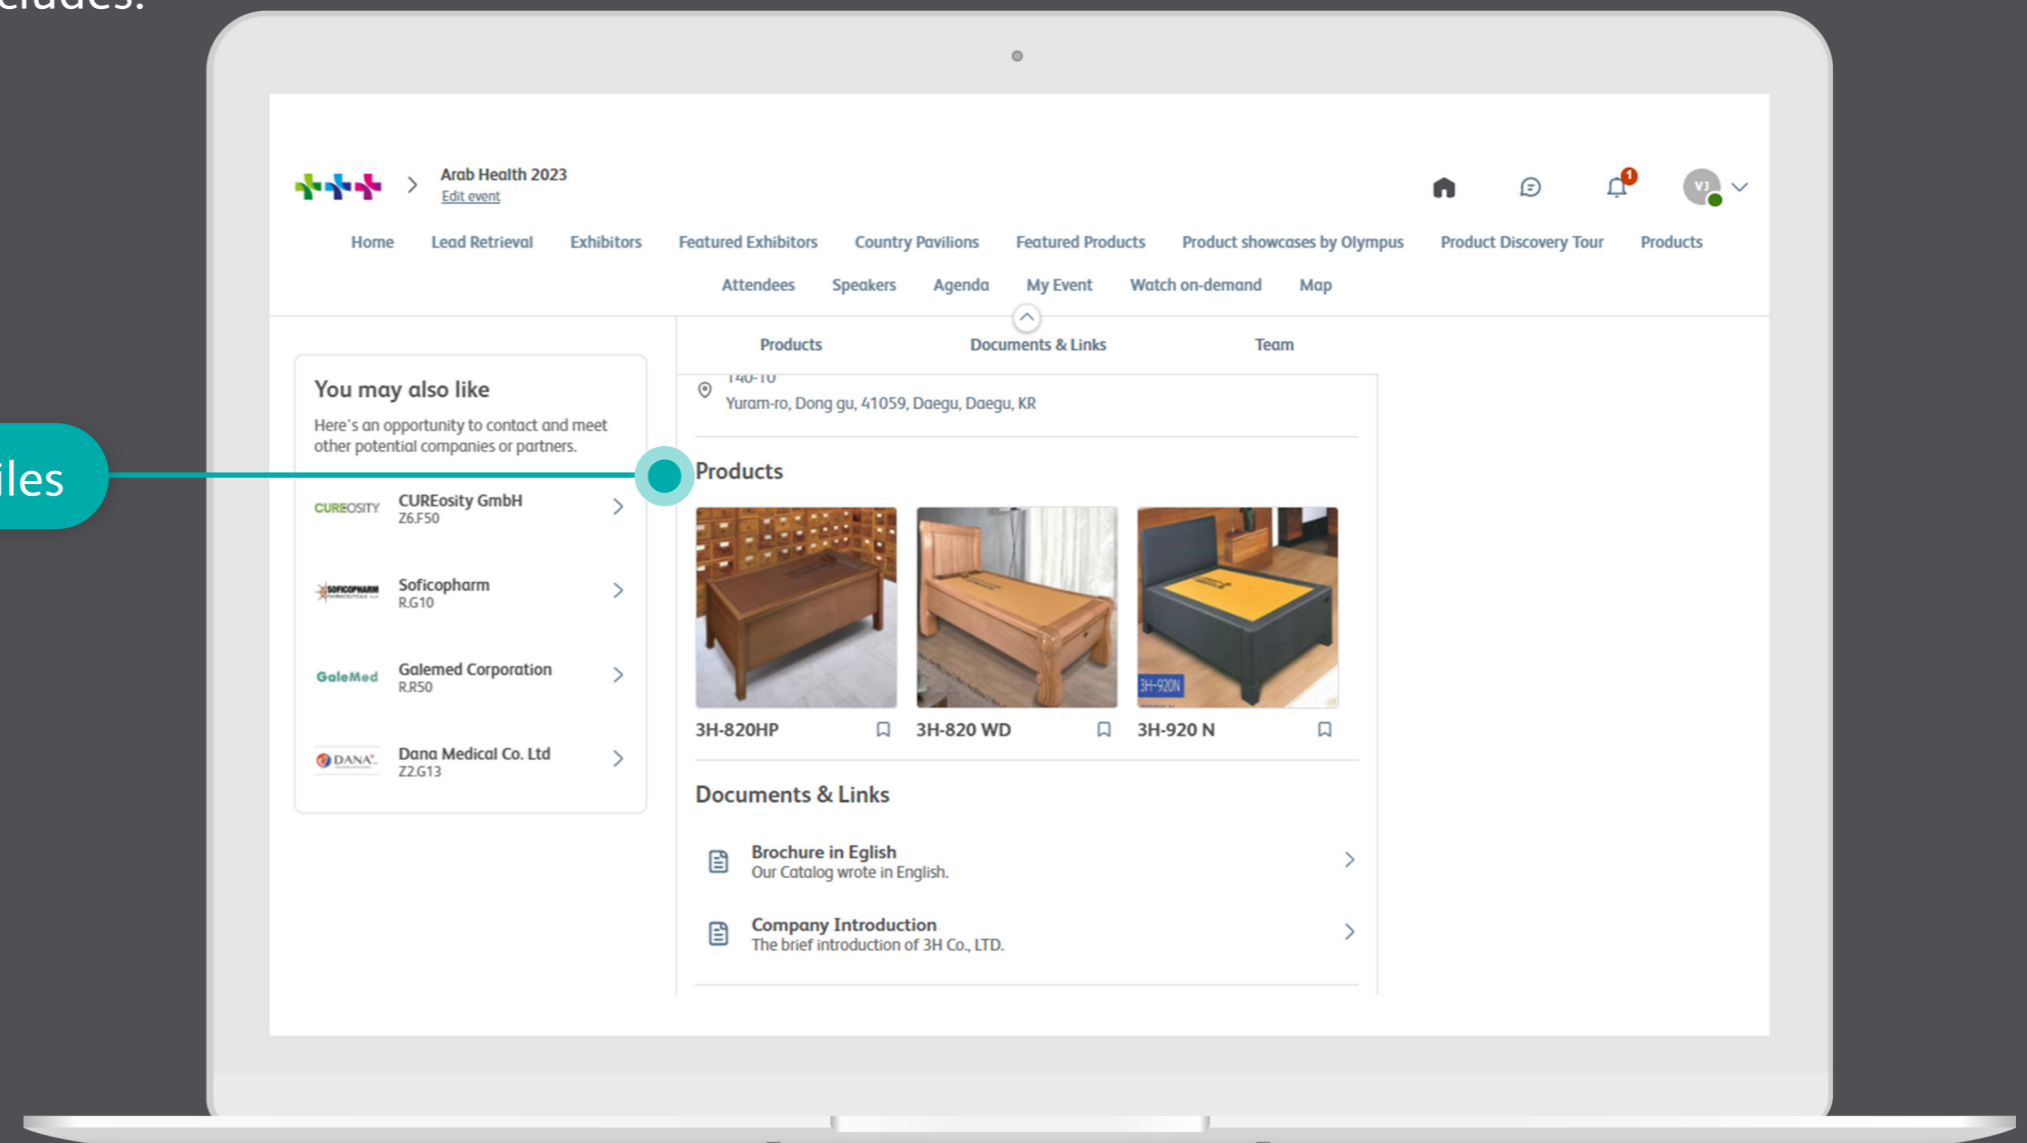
cludes:

Arab Health 2023
Edit event

1

VJ

Home Lead Retrieval Exhibitors Featured Exhibitors Country Pavilions Featured Products Product showcases by Olympus Product Discovery Tour Products

Attendees Speakers Agenda My Event Watch on-demand Map

iles

You may also like

Here's an opportunity to contact and meet other potential companies or partners.

CUREOSITY CUREosity GmbH
Z6.F50

SOFICOPHARM Soficopharm
R.G10

GaleMed Galemed Corporation
R.R50

DANA Dana Medical Co. Ltd
Z2.G13

Products Documents & Links Team

140-10
Yuram-ro, Dong gu, 41059, Daegu, Daegu, KR

Products

3H-920N

3H-820HP 3H-820 WD 3H-920 N

Documents & Links

Brochure in Eglish
Our Catalog wrote in English.

Company Introduction
The brief introduction of 3H Co., LTD.